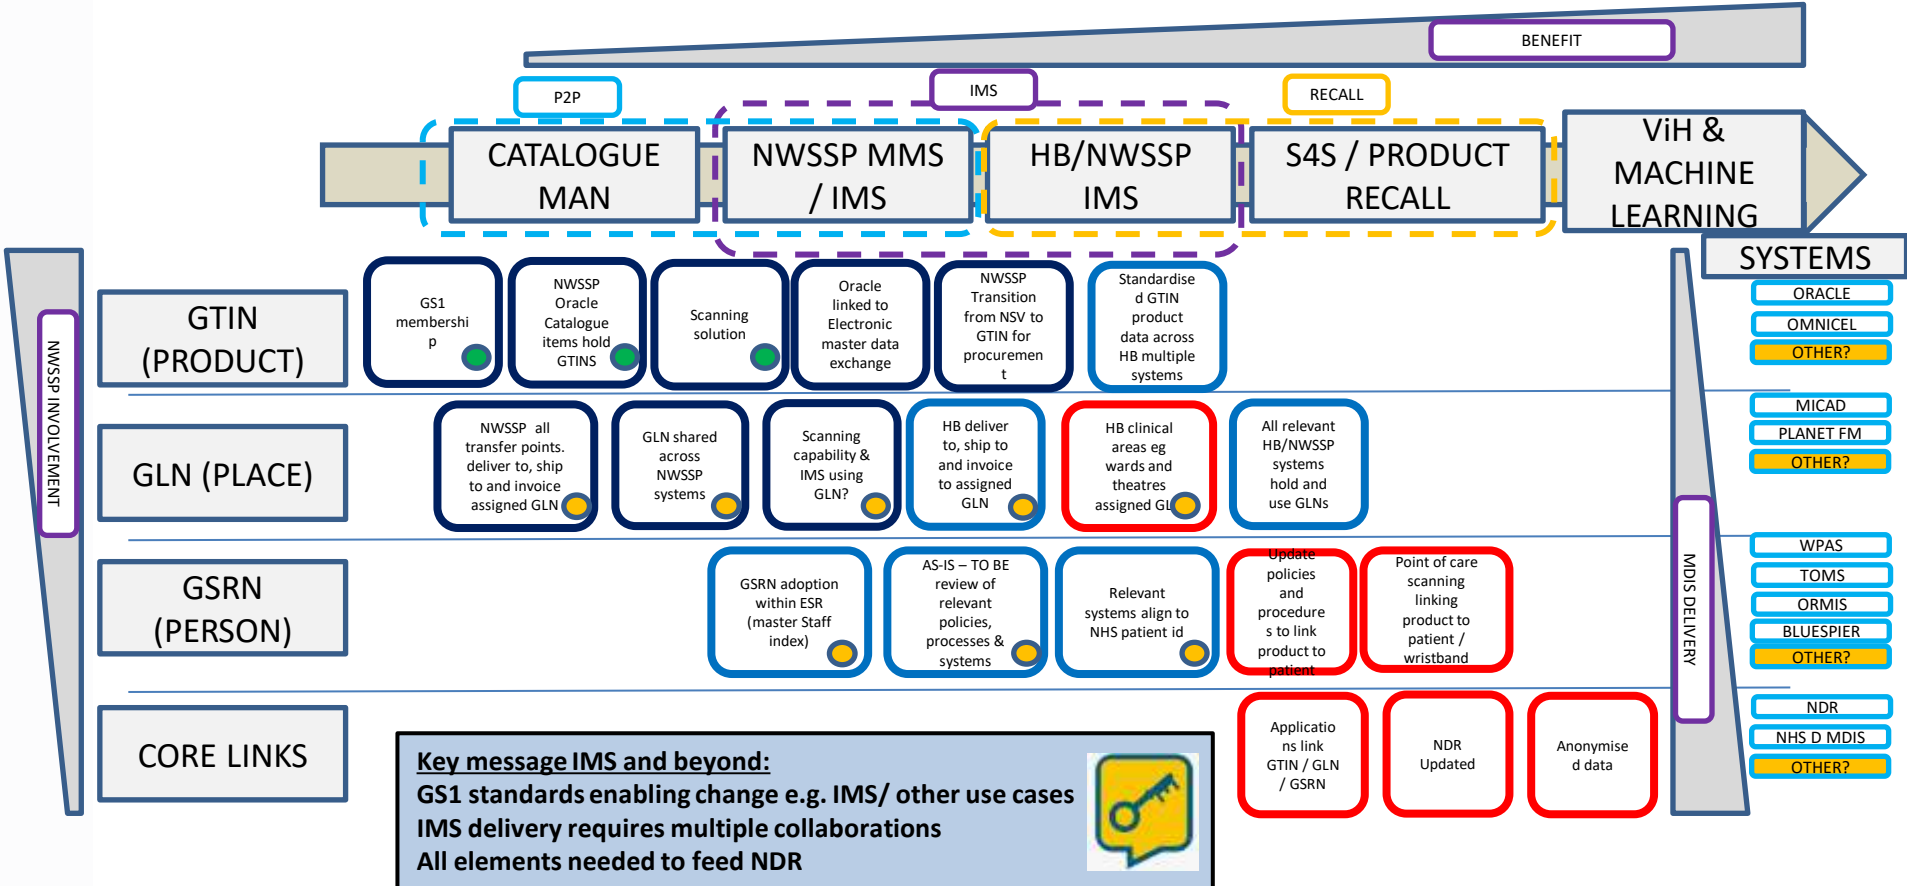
BENEFIT

P2P

IMS

RECALL

CATALOGUE MAN

NWSSP MMS / IMS

HB/NWSSP IMS

S4S / PRODUCT RECALL

ViH & MACHINE LEARNING

SYSTEMS

NWSSP INVOLVEMENT

GTIN (PRODUCT)

GS1 membership

NWSSP Oracle Catalogue items hold GTINS

Scanning solution

Oracle linked to Electronic master data exchange

NWSSP Transition from NSV to GTIN for procurement

Standardised GTIN product data across HB multiple systems

ORACLE

OMNICEL

OTHER?

GLN (PLACE)

NWSSP all transfer points. deliver to, ship to and invoice assigned GLN

GLN shared across NWSSP systems

Scanning capability & IMS using GLN?

HB deliver to, ship to and invoice to assigned GLN

HB clinical areas eg wards and theatres assigned GL

All relevant HB/NWSSP systems hold and use GLNs

MICAD

PLANET FM

OTHER?

GSRN (PERSON)

GSRN adoption within ESR (master Staff index)

AS-IS – TO BE review of relevant policies, processes & systems

Relevant systems align to NHS patient id

Update policies and procedures to link product to patient

Point of care scanning linking product to patient / wristband

MDIS DELIVERY

WPAS

TOMS

ORMIS

BLUESPIER

OTHER?

CORE LINKS

Key message IMS and beyond:
GS1 standards enabling change e.g. IMS/ other use cases
IMS delivery requires multiple collaborations
All elements needed to feed NDR

Applications link GTIN / GLN / GSRN

NDR Updated

Anonymised data

NDR

NHS D MDIS

OTHER?